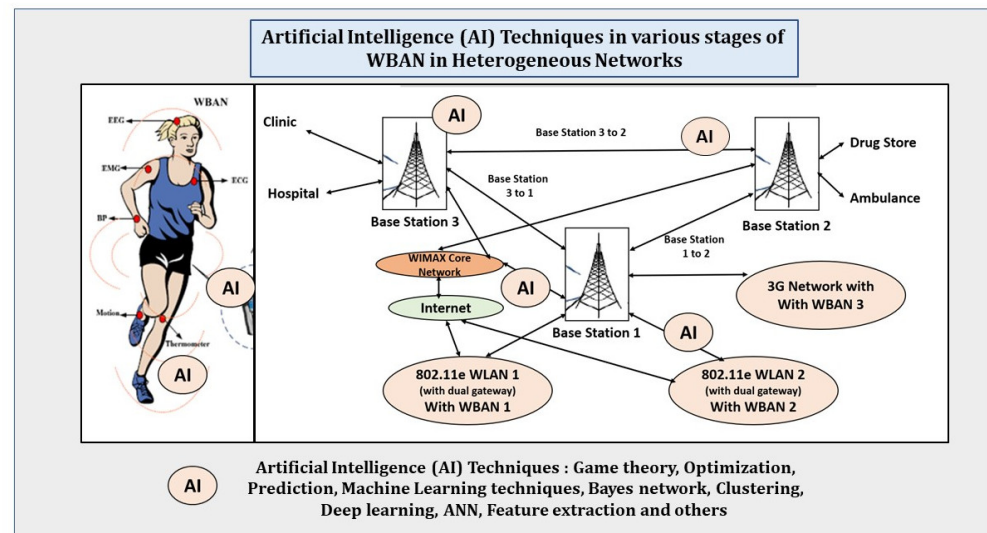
Artificial Intelligence (AI) Techniques in various stages of WBAN in Heterogeneous Networks

WBAN

EEG

EMG

ECG

BP

Motion

Thermometer

AI

AI

Clinic

Hospital

AI

Base Station 3

Base Station 3 to 2

AI

Drug Store

Ambulance

Base Station 2

Base Station 3 to 1

Base Station 1 to 2

WIMAX Core Network

Internet

AI

Base Station 1

3G Network with With WBAN 3

AI

802.11e WLAN 1 (with dual gateway) With WBAN 1

802.11e WLAN 2 (with dual gateway) With WBAN 2

AI

Artificial Intelligence (AI) Techniques : Game theory, Optimization, Prediction, Machine Learning techniques, Bayes network, Clustering, Deep learning, ANN, Feature extraction and others